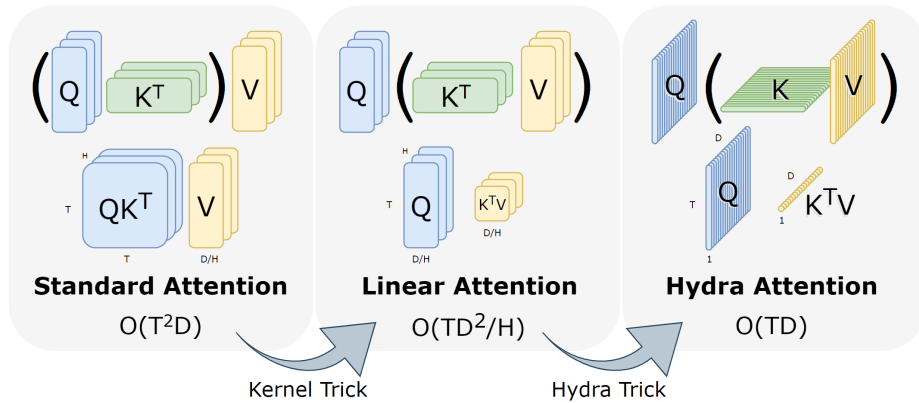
( Q $K^T$ ) V

H
T $QK^T$ V
T D/H

**Standard Attention**
$O(T^2D)$

Q ( $K^T$ V )

H
T Q $K^TV$
D/H D/H

**Linear Attention**
$O(TD^2/H)$

Q ( K V )

D
T Q D $K^TV$
1 1

**Hydra Attention**
O(TD)

Kernel Trick

Hydra Trick